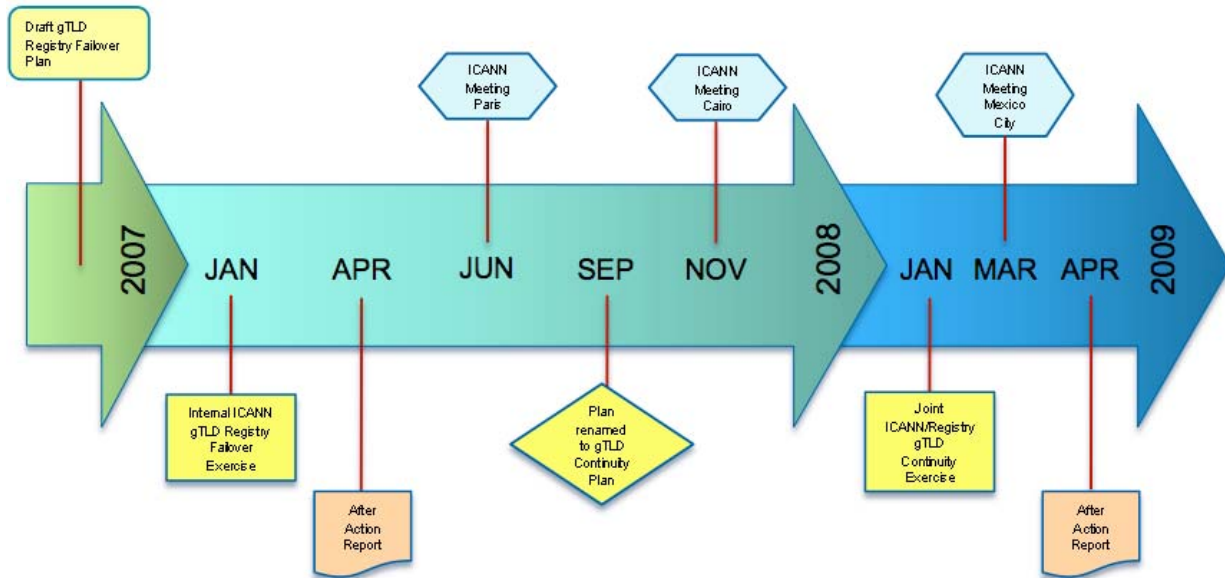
Draft gTLD Registry Failover Plan

ICANN Meeting Paris

ICANN Meeting Cairo

ICANN Meeting Mexico City

2007

JAN

APR

JUN

SEP

NOV

2008

JAN

MAR

APR

2009

Internal ICANN gTLD Registry Failover Exercise

After Action Report

Plan renamed to gTLD Continuity Plan

Joint ICANN/Registry gTLD Continuity Exercise

After Action Report